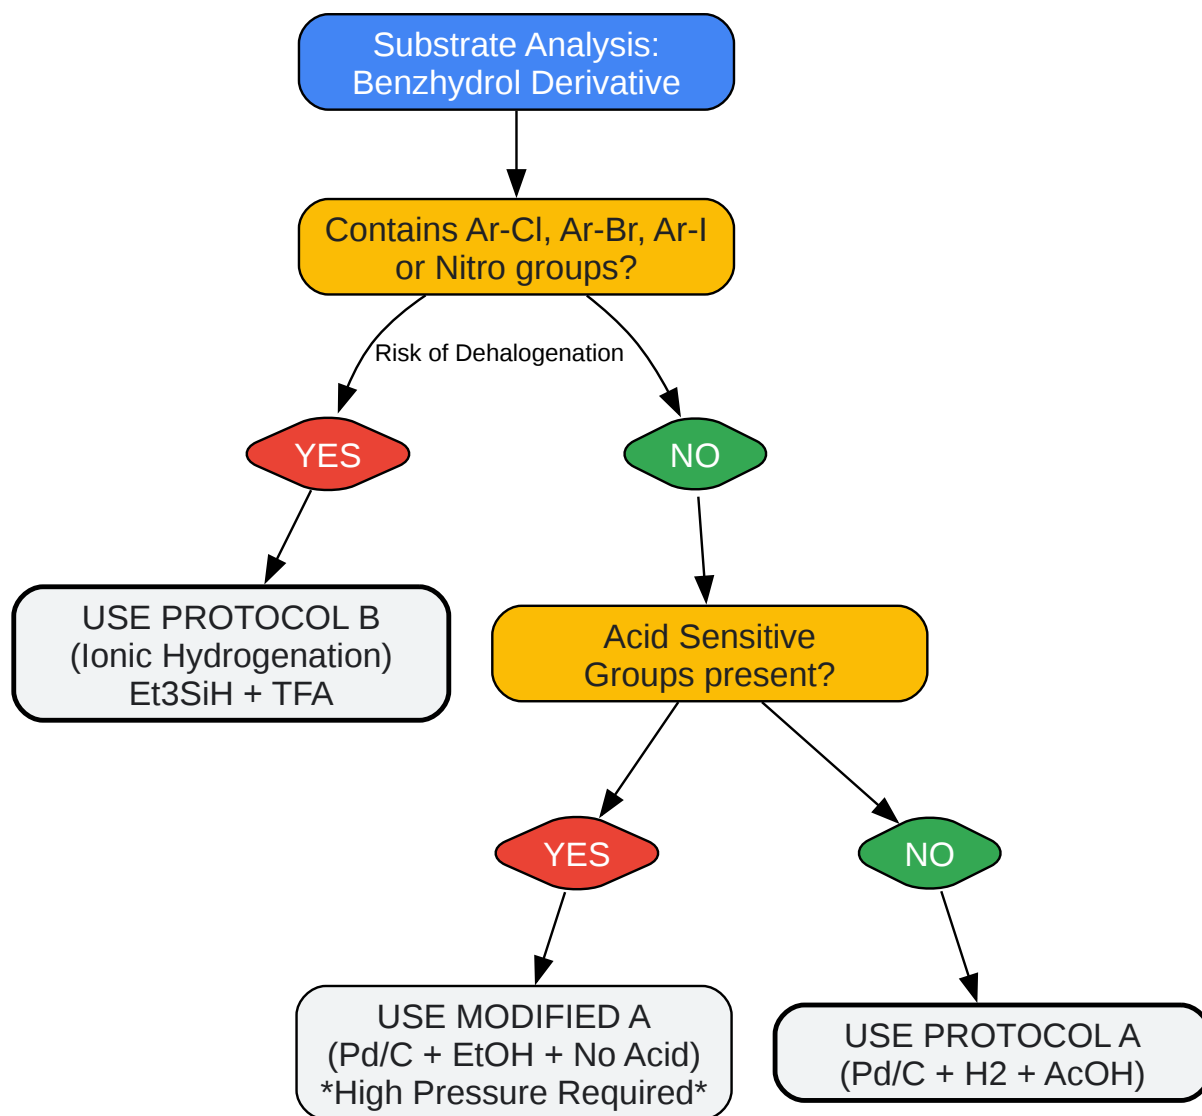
Substrate Analysis: Benzhydrol Derivative

Contains Ar-Cl, Ar-Br, Ar-I or Nitro groups?

Risk of Dehalogenation

YES

NO

USE PROTOCOL B
(Ionic Hydrogenation)
Et3SiH + TFA

Acid Sensitive Groups present?

YES

NO

USE MODIFIED A
(Pd/C + EtOH + No Acid)
*High Pressure Required*

USE PROTOCOL A
(Pd/C + H2 + AcOH)